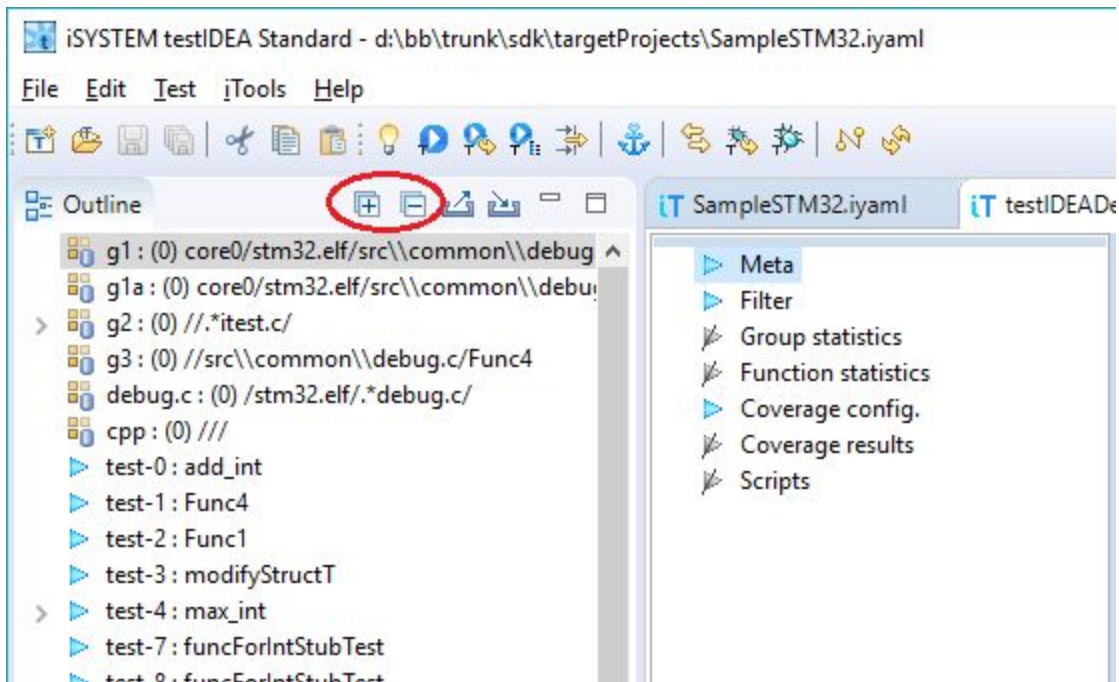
iSYSTEM testIDEA Standard - d:\bb\trunk\sdk\targetProjects\SampleSTM32.iyaml

File Edit Test iTools Help

Outline

g1 : (0) core0/stm32.elf/src\\common\\debug
g1a : (0) core0/stm32.elf/src\\common\\debu
g2 : (0) //.*itest.c/
g3 : (0) //src\\common\\debug.c/Func4
debug.c : (0) /stm32.elf/.*debug.c/
cpp : (0) ///
test-0 : add_int
test-1 : Func4
test-2 : Func1
test-3 : modifyStructT
test-4 : max_int
test-7 : funcForIntStubTest
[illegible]

SampleSTM32.iyaml
testIDEADe

Meta
Filter
Group statistics
Function statistics
Coverage config.
Coverage results
Scripts